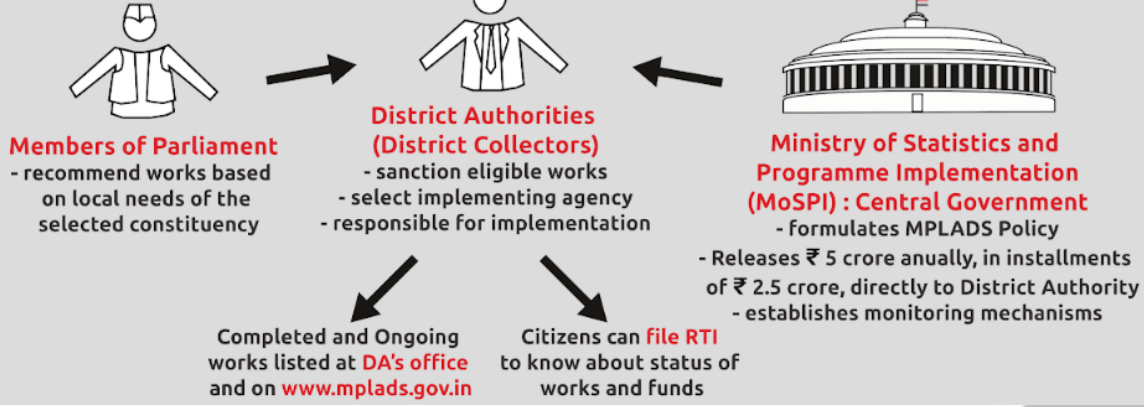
Members of Parliament
- recommend works based on local needs of the selected constituency

District Authorities (District Collectors)
- sanction eligible works
- select implementing agency
- responsible for implementation

Ministry of Statistics and Programme Implementation (MoSPI) : Central Government
- formulates MPLADS Policy
- Releases ₹ 5 crore anually, in installments of ₹ 2.5 crore, directly to District Authority
- establishes monitoring mechanisms

Completed and Ongoing works listed at DA's office and on www.mplads.gov.in

Citizens can file RTI to know about status of works and funds